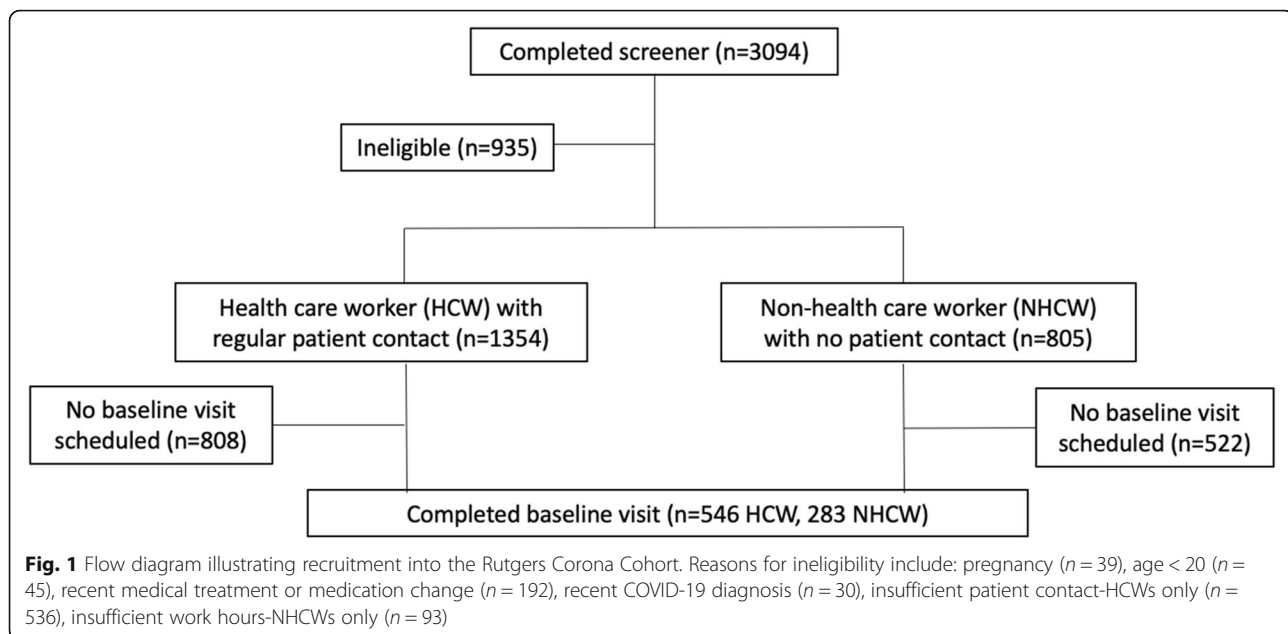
Completed screener (n=3094)

Ineligible (n=935)

Health care worker (HCW) with regular patient contact (n=1354)

Non-health care worker (NHCW) with no patient contact (n=805)

No baseline visit scheduled (n=808)

No baseline visit scheduled (n=522)

Completed baseline visit (n=546 HCW, 283 NHCW)

**Fig. 1** Flow diagram illustrating recruitment into the Rutgers Corona Cohort. Reasons for ineligibility include: pregnancy ($n = 39$), age < 20 ($n = 45$), recent medical treatment or medication change ($n = 192$), recent COVID-19 diagnosis ($n = 30$), insufficient patient contact-HCWs only ($n = 536$), insufficient work hours-NHCWs only ($n = 93$)